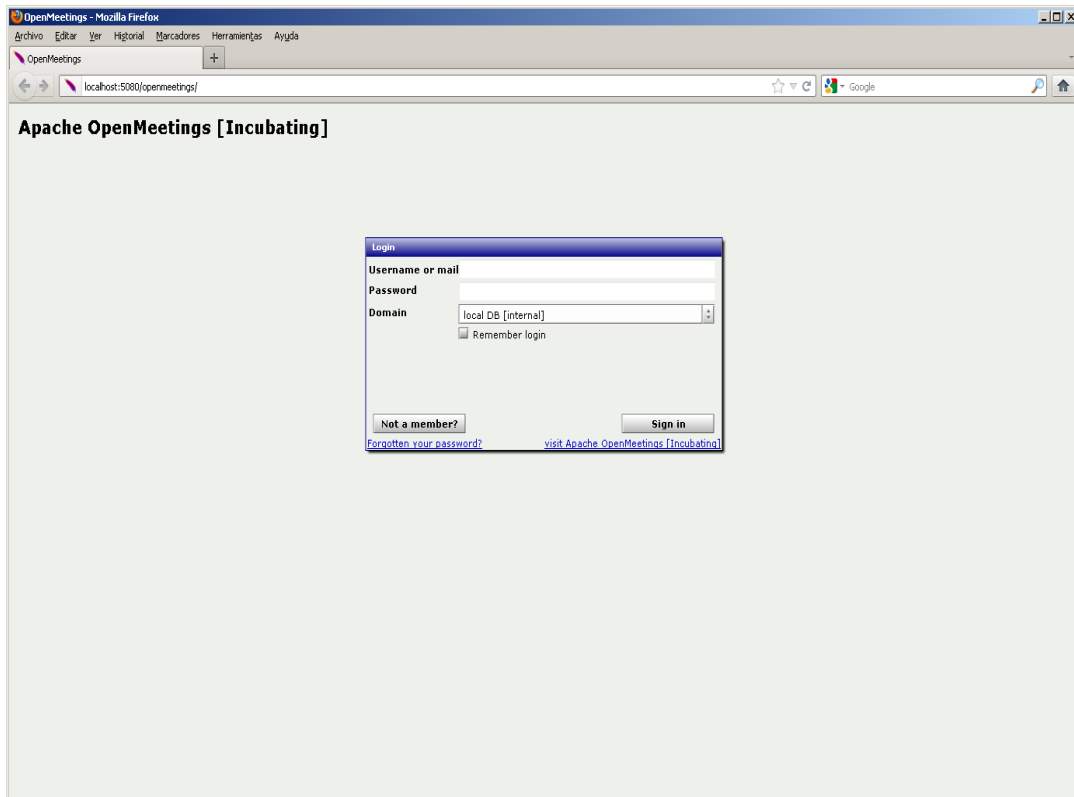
OpenMeetings - Mozilla Firefox

Archivo Editar Ver Historial Marcadores Herramientas Ayuda

OpenMeetings

+

localhost:5080/openmeetings/

Google

Apache OpenMeetings [Incubating]

Login

Username or mail

Password

Domain

local DB [internal]

Remember login

Not a member?

Sign in

Forgotten your password?

visit Apache OpenMeetings [Incubating]